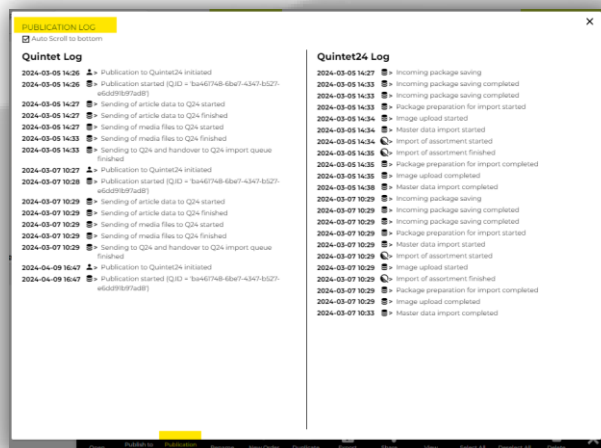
PUBLICATION LOG
Auto Scroll to bottom

Quintet Log

2024-03-05 14:26 > Publication to Quintet24 initiated
2024-03-05 14:26 > Publication started (QJID = 'ba461748-6be7-4347-b527-e6dd91b97ad8')
2024-03-05 14:27 > Sending of article data to Q24 started
2024-03-05 14:27 > Sending of article data to Q24 finished
2024-03-05 14:27 > Sending of media files to Q24 started
2024-03-05 14:33 > Sending of media files to Q24 finished
2024-03-05 14:33 > Sending to Q24 and handover to Q24 import queue finished
2024-03-07 10:27 > Publication to Quintet24 initiated
2024-03-07 10:28 > Publication started (QJID = 'ba461748-6be7-4347-b527-e6dd91b97ad8')
2024-03-07 10:29 > Sending of article data to Q24 started
2024-03-07 10:29 > Sending of article data to Q24 finished
2024-03-07 10:29 > Sending of media files to Q24 started
2024-03-07 10:29 > Sending of media files to Q24 finished
2024-03-07 10:29 > Sending to Q24 and handover to Q24 import queue finished
2024-04-09 16:47 > Publication to Quintet24 initiated
2024-04-09 16:47 > Publication started (QJID = 'ba461748-6be7-4347-b527-e6dd91b97ad8')

Quintet24 Log

2024-03-05 14:27 > Incoming package saving
2024-03-05 14:33 > Incoming package saving completed
2024-03-05 14:33 > Incoming package saving completed
2024-03-05 14:33 > Package preparation for import started
2024-03-05 14:34 > Image upload started
2024-03-05 14:34 > Master data import started
2024-03-05 14:34 > Import of assortment started
2024-03-05 14:35 > Import of assortment finished
2024-03-05 14:35 > Package preparation for import completed
2024-03-05 14:35 > Image upload completed
2024-03-05 14:38 > Master data import completed
2024-03-07 10:29 > Incoming package saving
2024-03-07 10:29 > Incoming package saving completed
2024-03-07 10:29 > Incoming package saving completed
2024-03-07 10:29 > Package preparation for import started
2024-03-07 10:29 > Master data import started
2024-03-07 10:29 > Import of assortment started
2024-03-07 10:29 > Image upload started
2024-03-07 10:30 > Import of assortment finished
2024-03-07 10:29 > Package preparation for import completed
2024-03-07 10:29 > Image upload completed
2024-03-07 10:33 > Master data import completed

Publish to Publication